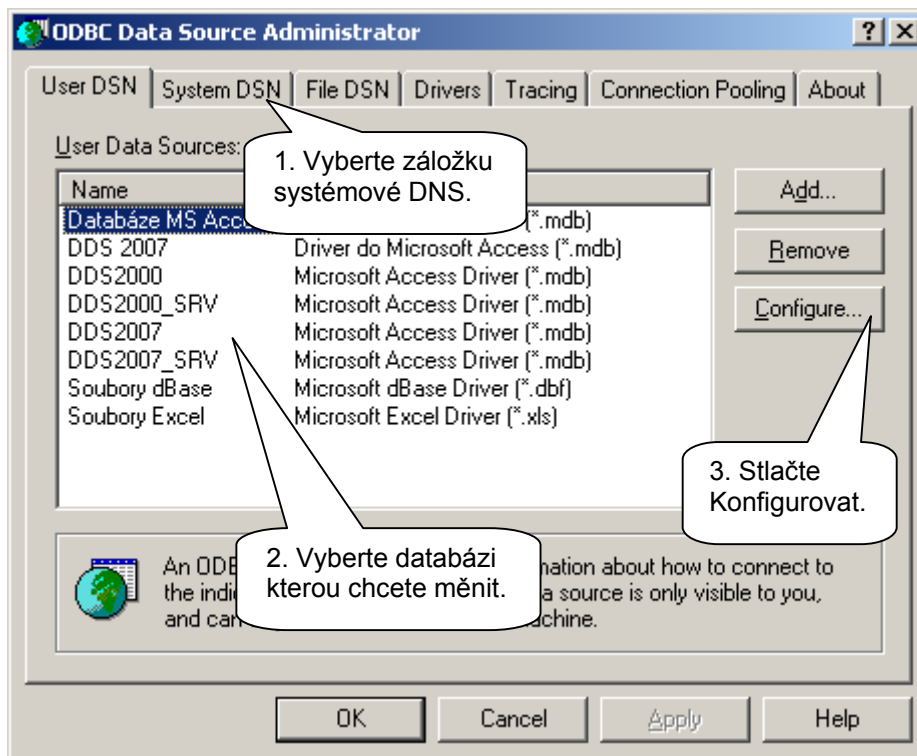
ODBC Data Source Administrator

? X

User DSN | System DSN | File DSN | Drivers | Tracing | Connection Pooling | About

User Data Sources:

1. Vyberte záložku systémové DNS.

| Name | |
|---|---|
| Databáze MS Acc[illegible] | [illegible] (*.mdb) |
| DDS 2007 | Driver do Microsoft Access (*.mdb) |
| DDS2000 | Microsoft Access Driver (*.mdb) |
| DDS2000_SRV | Microsoft Access Driver (*.mdb) |
| DDS2007 | Microsoft Access Driver (*.mdb) |
| DDS2007_SRV | Microsoft Access Driver (*.mdb) |
| Soubory dBase | Microsoft dBase Driver (*.dbf) |
| Soubory Excel | Microsoft Excel Driver (*.xls) |

Add...

Remove

Configure...

3. Stlačte Konfigurovat.

An ODB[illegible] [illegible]mation about how to connect to the indi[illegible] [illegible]a source is only visible to you, and can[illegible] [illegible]achine.

2. Vyberte databázi kterou chcete měnit.

OK

Cancel

Apply

Help